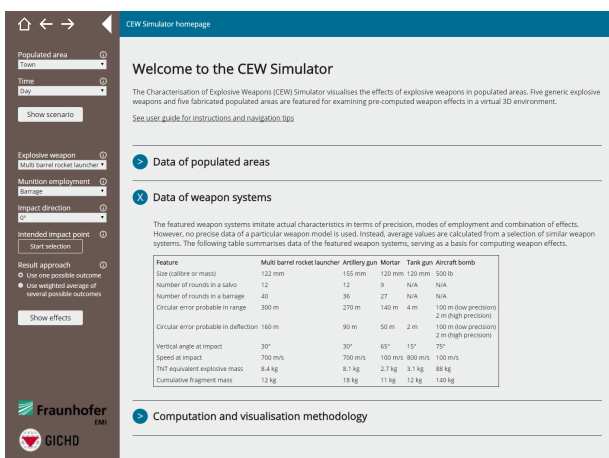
CEW Simulator homepage

Populated area
Town

Time
Day

Show scenario

Explosive weapon
Multi barrel rocket launcher

Munition employment
Barrage

Impact direction
0°

Intended impact point
Start selection

Result approach
Use one possible outcome
Use weighted average of several possible outcomes

Show effects

Fraunhofer
EMI

GICHD

Welcome to the CEW Simulator

The Characterisation of Explosive Weapons (CEW) Simulator visualises the effects of explosive weapons in populated areas. Five generic explosive weapons and five fabricated populated areas are featured for examining pre-computed weapon effects in a virtual 3D environment.

See user guide for instructions and navigation tips

Data of populated areas

Data of weapon systems

The featured weapon systems imitate actual characteristics in terms of precision, modes of employment and combination of effects. However, no precise data of a particular weapon model is used. Instead, average values are calculated from a selection of similar weapon systems. The following table summarises data of the featured weapon systems, serving as a basis for computing weapon effects.

| Feature | Multi barrel rocket launcher | Artillery gun | Mortar | Tank gun | Aircraft bomb |
|---|---|---|---|---|---|
| Size (calibre or mass) | 122 mm | 155 mm | 120 mm | 120 mm | 500 lb |
| Number of rounds in a salvo | 12 | 12 | 9 | N/A | N/A |
| Number of rounds in a barrage | 40 | 36 | 27 | N/A | N/A |
| Circular error probable in range | 300 m | 270 m | 140 m | 4 m | 100 m (low precision) 2 m (high precision) |
| Circular error probable in deflection | 160 m | 90 m | 50 m | 2 m | 100 m (low precision) 2 m (high precision) |
| Vertical angle at impact | 30° | 30° | 65° | 15° | 75° |
| Speed at impact | 700 m/s | 700 m/s | 100 m/s | 800 m/s | 100 m/s |
| TNT equivalent explosive mass | 8.4 kg | 8.1 kg | 2.7 kg | 3.1 kg | 88 kg |
| Cumulative fragment mass | 12 kg | 18 kg | 11 kg | 12 kg | 140 kg |

Computation and visualisation methodology